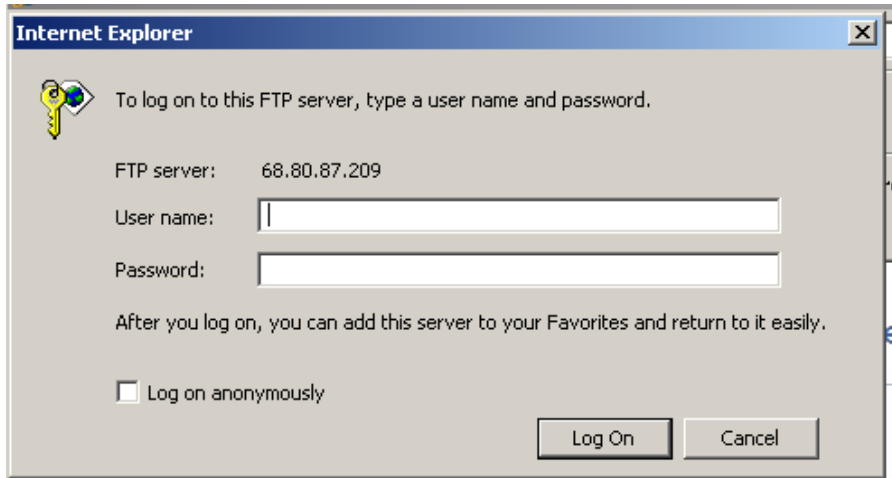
Internet Explorer

To log on to this FTP server, type a user name and password.

FTP server: 68.80.87.209

User name:

Password:

After you log on, you can add this server to your Favorites and return to it easily.

Log on anonymously

Log On

Cancel